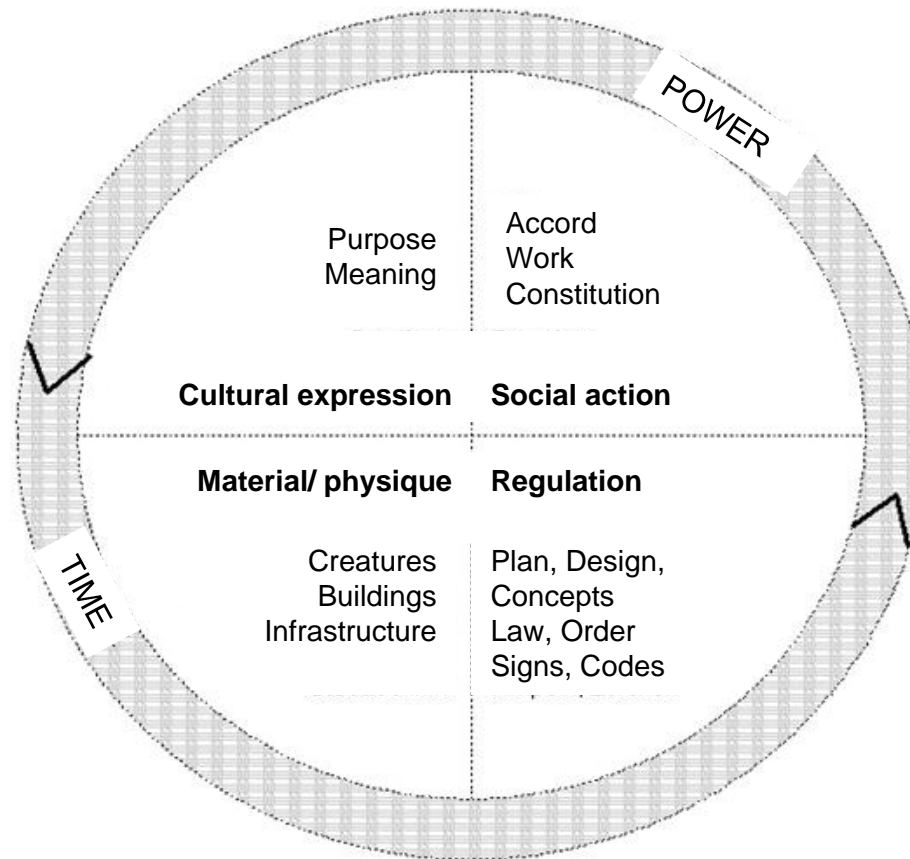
POWER

Purpose
Meaning

Accord
Work
Constitution

Cultural expression

Social action

Material/ physique

Regulation

Creatures
Buildings
Infrastructure

Plan, Design,
Concepts
Law, Order
Signs, Codes

TIME